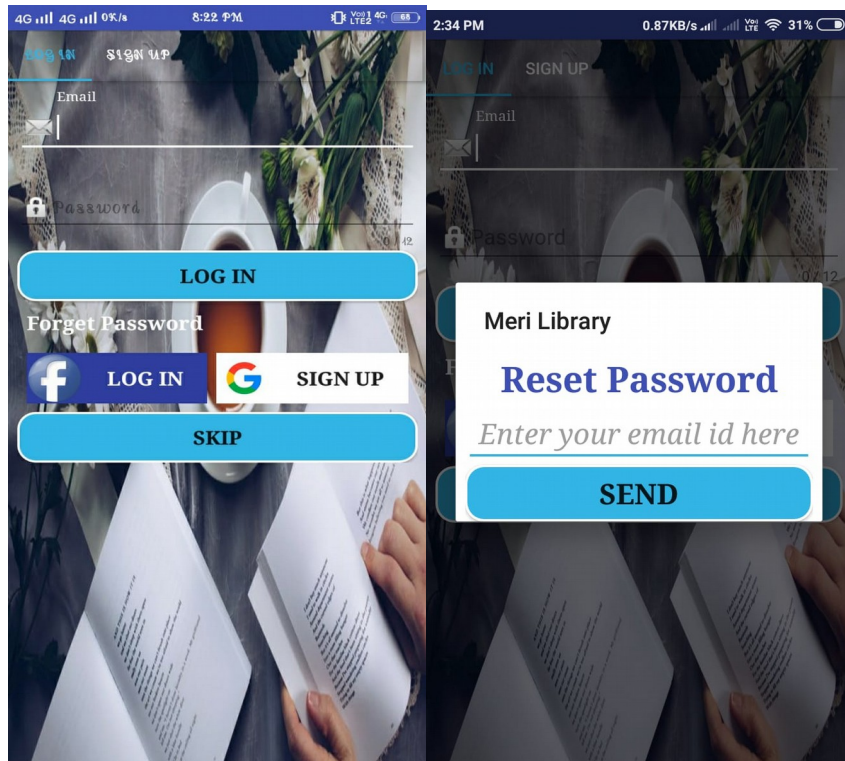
4G 4G 0K/s 8:22 PM 68

LOG IN SIGN UP

Email

Password

0/12

LOG IN

Forget Password

LOG IN

SIGN UP

SKIP

2:34 PM 0.87KB/s 31%

LOG IN SIGN UP

Email

Password

0/12

Meri Library

Reset Password

Enter your email id here

SEND